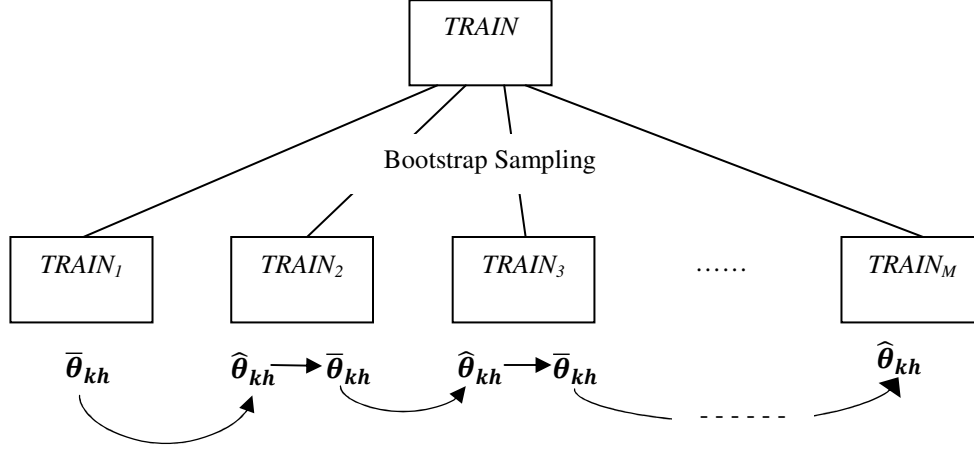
TRAIN

Bootstrap Sampling

$TRAIN_1$

$TRAIN_2$

$TRAIN_3$

……

$TRAIN_M$

$\bar{\theta}_{kh}$

$\hat{\theta}_{kh}$ $\bar{\theta}_{kh}$

$\hat{\theta}_{kh}$ $\bar{\theta}_{kh}$

- - - - - -

$\hat{\theta}_{kh}$